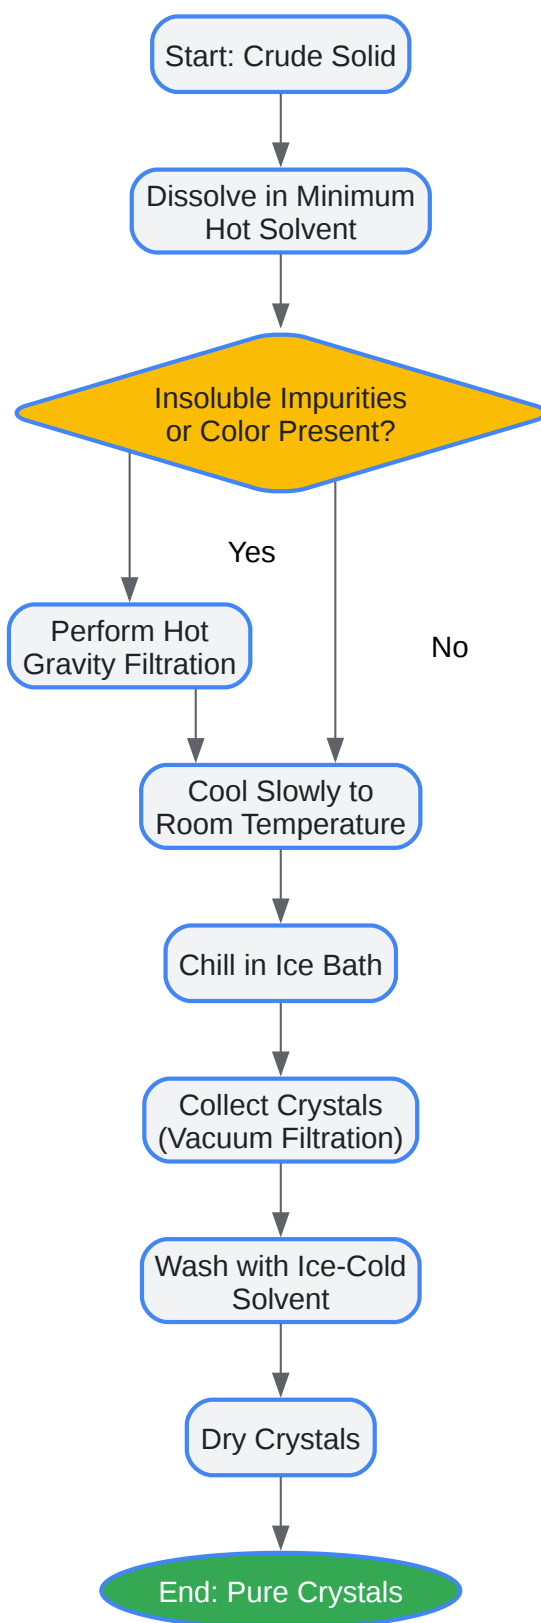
Start: Crude Solid

Dissolve in Minimum Hot Solvent

Insoluble Impurities or Color Present?

Yes

Perform Hot Gravity Filtration

No

Cool Slowly to Room Temperature

Chill in Ice Bath

Collect Crystals (Vacuum Filtration)

Wash with Ice-Cold Solvent

Dry Crystals

End: Pure Crystals